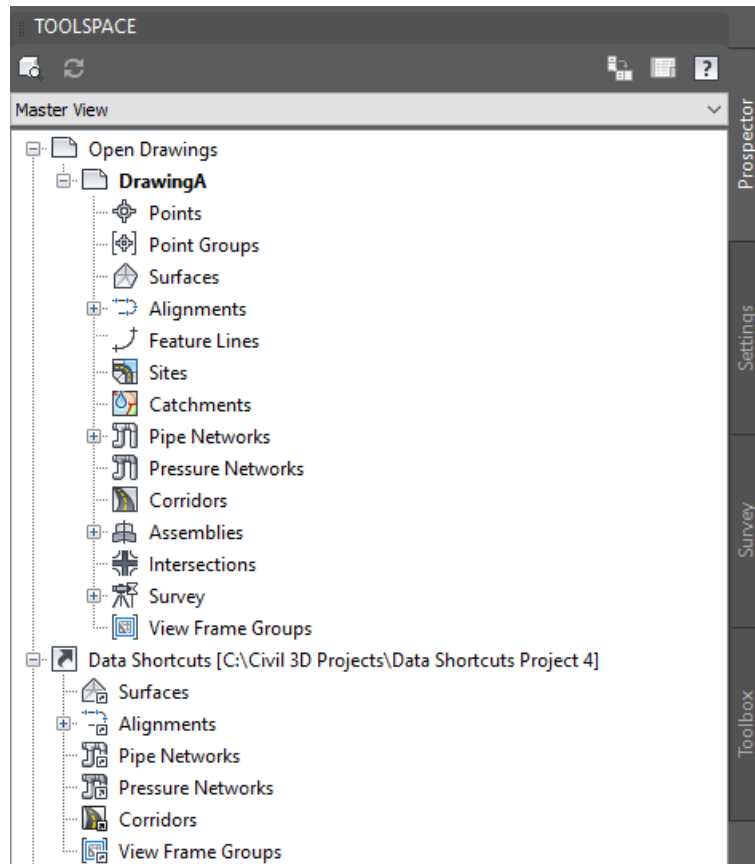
TOOLSPACE

?

Master View

Open Drawings
DrawingA
Points
Point Groups
Surfaces
Alignments
Feature Lines
Sites
Catchments
Pipe Networks
Pressure Networks
Corridors
Assemblies
Intersections
Survey
View Frame Groups
Data Shortcuts [C:\Civil 3D Projects\Data Shortcuts Project 4]
Surfaces
Alignments
Pipe Networks
Pressure Networks
Corridors
View Frame Groups

Prospector
Settings
Survey
Toolbox